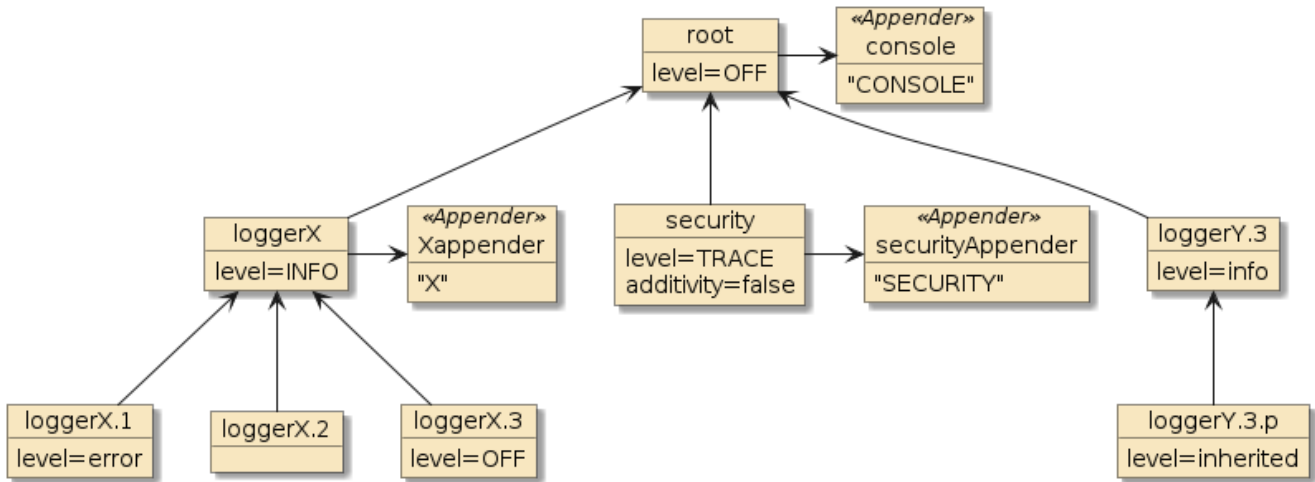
root
level=OFF

«Appender»
console
"CONSOLE"

loggerX
level=INFO

«Appender»
Xappender
"X"

security
level=TRACE
additivity=false

«Appender»
securityAppender
"SECURITY"

loggerY.3
level=info

loggerX.1
level=error

loggerX.2

loggerX.3
level=OFF

loggerY.3.p
level=inherited